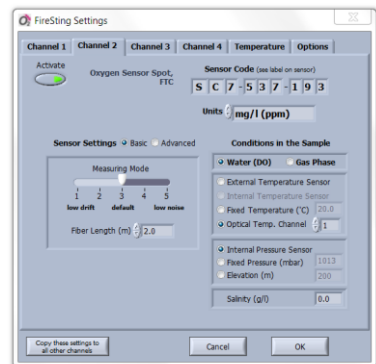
FireSting Settings

Channel 1 Channel 2 Channel 3 Channel 4 Temperature Options

Activate

Oxygen Sensor Spot, FTC

Sensor Code (see label on sensor)

S C 7 - 5 3 7 - 1 9 3

Units mg/l (ppm)

Sensor Settings Basic Advanced

Measuring Mode

1 2 3 4 5

low drift default low noise

Fiber Length (m) 2.0

Conditions in the Sample

Water (DO) Gas Phase

External Temperature Sensor

Internal Temperature Sensor

Fixed Temperature (°C) 20.0

Optical Temp. Channel 1

Internal Pressure Sensor

Fixed Pressure (mbar) 1013

Elevation (m) 200

Salinity (g/l) 0.0

Copy these settings to all other channels

Cancel

OK